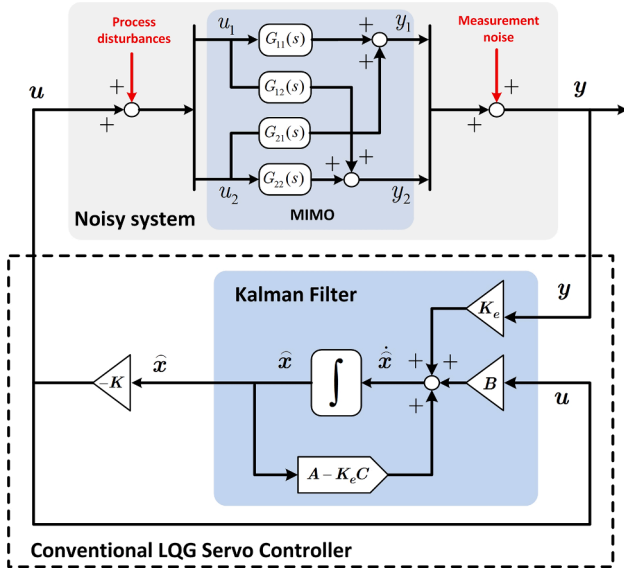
Process disturbances

Measurement noise

$\boldsymbol{u}$

$+$

$+$

$u_1$

$G_{11}(s)$

$G_{12}(s)$

$G_{21}(s)$

$G_{22}(s)$

$u_2$

$+$

$+$

$y_1$

$+$

$+$

$y_2$

MIMO

$+$

$+$

$\boldsymbol{y}$

Noisy system

Kalman Filter

$\boldsymbol{y}$

$\boldsymbol{K_e}$

$-\boldsymbol{K}$

$\hat{\boldsymbol{x}}$

$\hat{\boldsymbol{x}}$

$\int$

$\dot{\hat{\boldsymbol{x}}}$

$+$

$+$

$+$

$\boldsymbol{B}$

$\boldsymbol{u}$

$\boldsymbol{A}-\boldsymbol{K_e}\boldsymbol{C}$

Conventional LQG Servo Controller